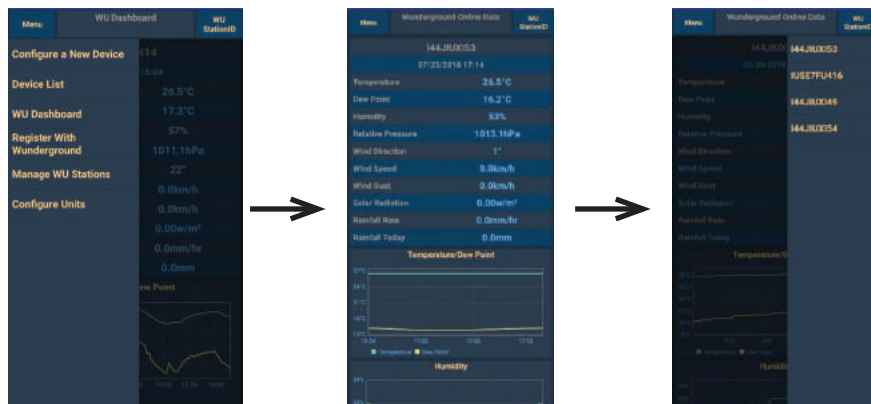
Menu
WU Dashboard
WU StationID

Configure a New Device
Device List
WU Dashboard
Register With Wunderground
Manage WU Stations
Configure Units

414
13:04
26.5°C
17.3°C
57%
1011.1hPa
22°
0.0km/h
0.0km/h
0.00w/m²
0.0mm/hr
0.0mm
ew Point

Menu
Wunderground Online Data
WU StationID

I44JIUXIS3
07/23/2018 17:14

| Temperature | 26.5°C |
|---|---|
| Dew Point | 16.2°C |
| Humidity | 53% |
| Relative Pressure | 1013.1hPa |
| Wind Direction | 1° |
| Wind Speed | 0.0km/h |
| Wind Gust | 0.0km/h |
| Solar Radiation | 0.00w/m² |
| Rainfall Rate | 0.0mm/hr |
| Rainfall Today | 0.0mm |

Temperature/Dew Point
Temperature Dew Point
Humidity

Menu
Wunderground Online Data
WU StationID

I44JIUXIS3
IUSE7FU416
I44JIUXI49
I44JIUXI54

Temperature
Dew Point
Humidity
Relative Pressure
Wind Direction
Wind Speed
Wind Gust
Solar Radiation
Rainfall Rate
Rainfall Today
Temperature/D
Humidi